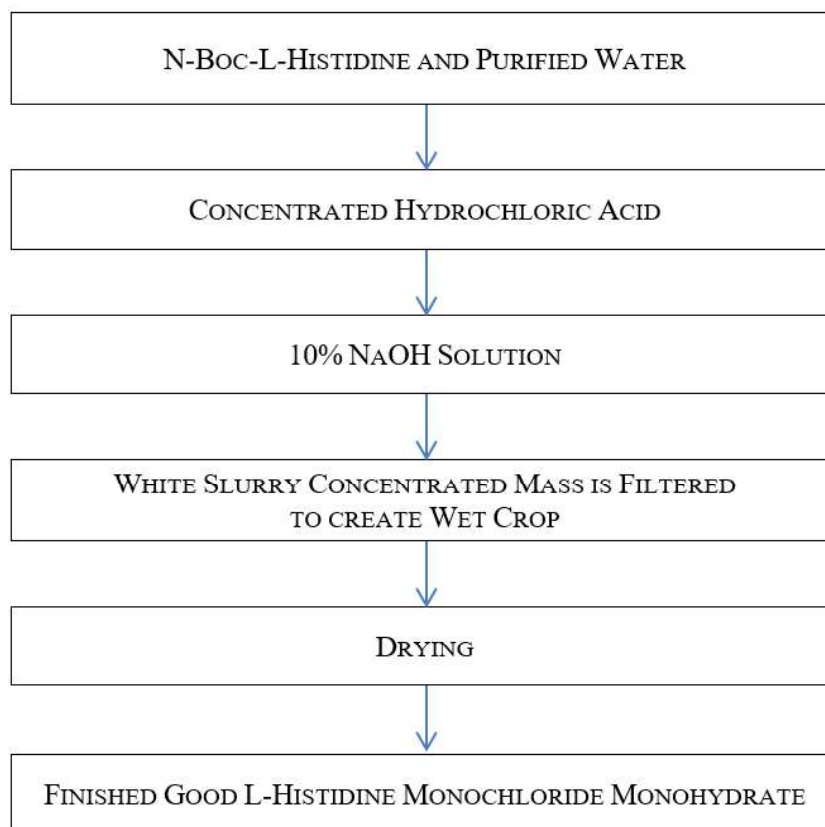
N-Boc-L-Histidine and Purified Water

Concentrated Hydrochloric Acid

10% NaOH Solution

White Slurry Concentrated Mass is Filtered to create Wet Crop

Drying

Finished Good L-Histidine Monochloride Monohydrate